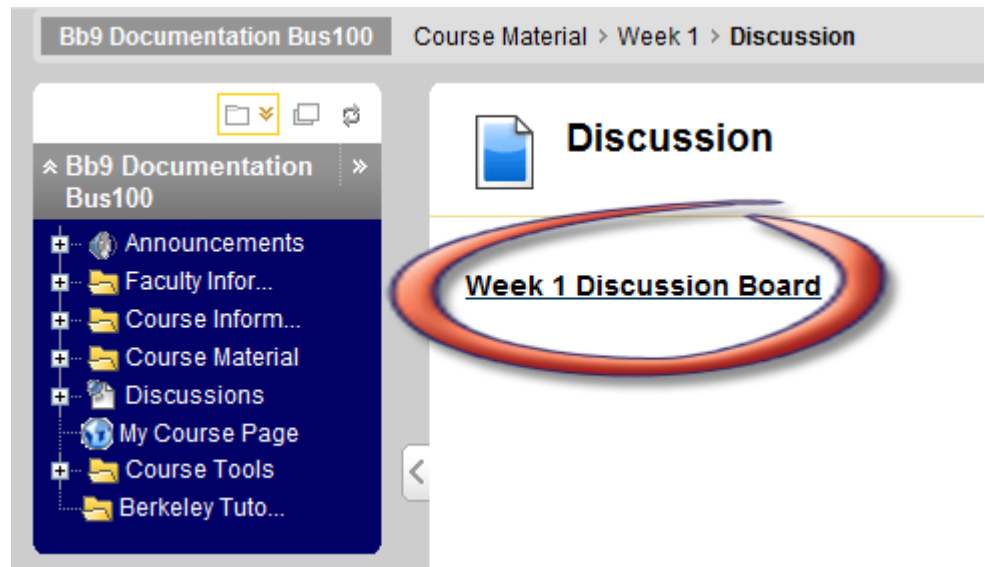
Bb9 Documentation Bus100

Course Material > Week 1 > Discussion

Bb9 Documentation Bus100

Announcements
Faculty Infor...
Course Inform...
Course Material
Discussions
My Course Page
Course Tools
Berkeley Tuto...

Discussion

Week 1 Discussion Board